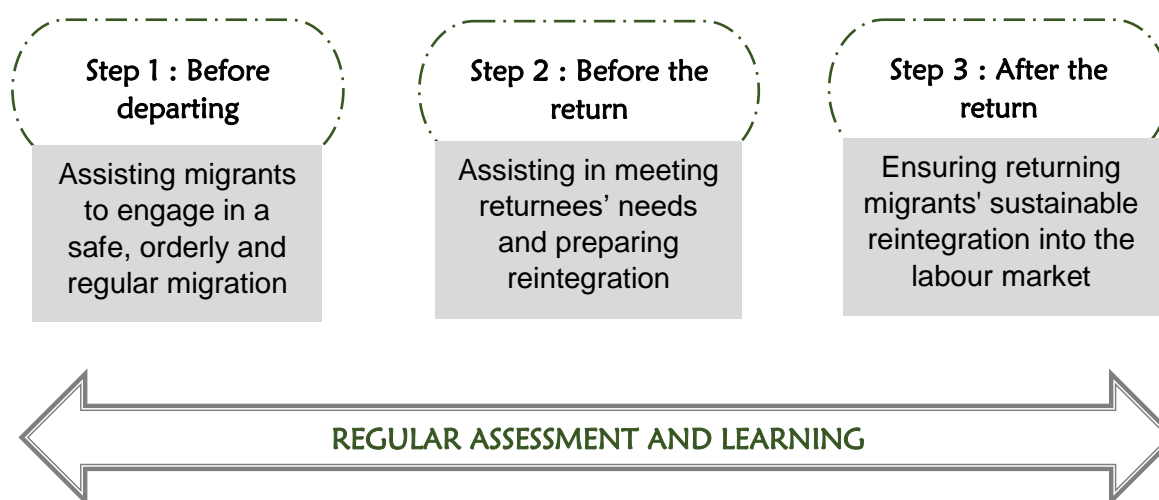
Step 1 : Before departing

Assisting migrants to engage in a safe, orderly and regular migration

Step 2 : Before the return

Assisting in meeting returnees' needs and preparing reintegration

Step 3 : After the return

Ensuring returning migrants' sustainable reintegration into the labour market

REGULAR ASSESSMENT AND LEARNING